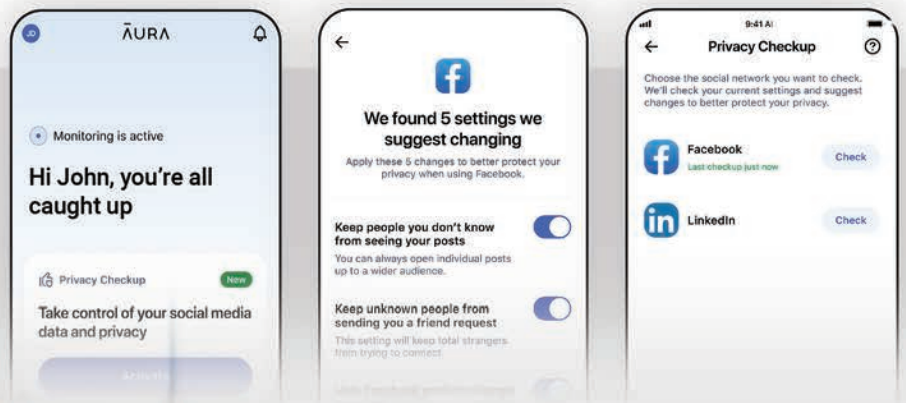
JD ĀURA

Monitoring is active

Hi John, you're all caught up

Privacy Checkup New

Take control of your social media data and privacy

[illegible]

←

We found 5 settings we suggest changing

Apply these 5 changes to better protect your privacy when using Facebook.

Keep people you don't know from seeing your posts

You can always open individual posts up to a wider audience.

Keep unknown people from sending you a friend request

This setting will keep total strangers from trying to connect.

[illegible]

9:41 A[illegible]

← Privacy Checkup ?

Choose the social network you want to check. We'll check your current settings and suggest changes to better protect your privacy.

Facebook
Last checkup just now
Check

LinkedIn
Check